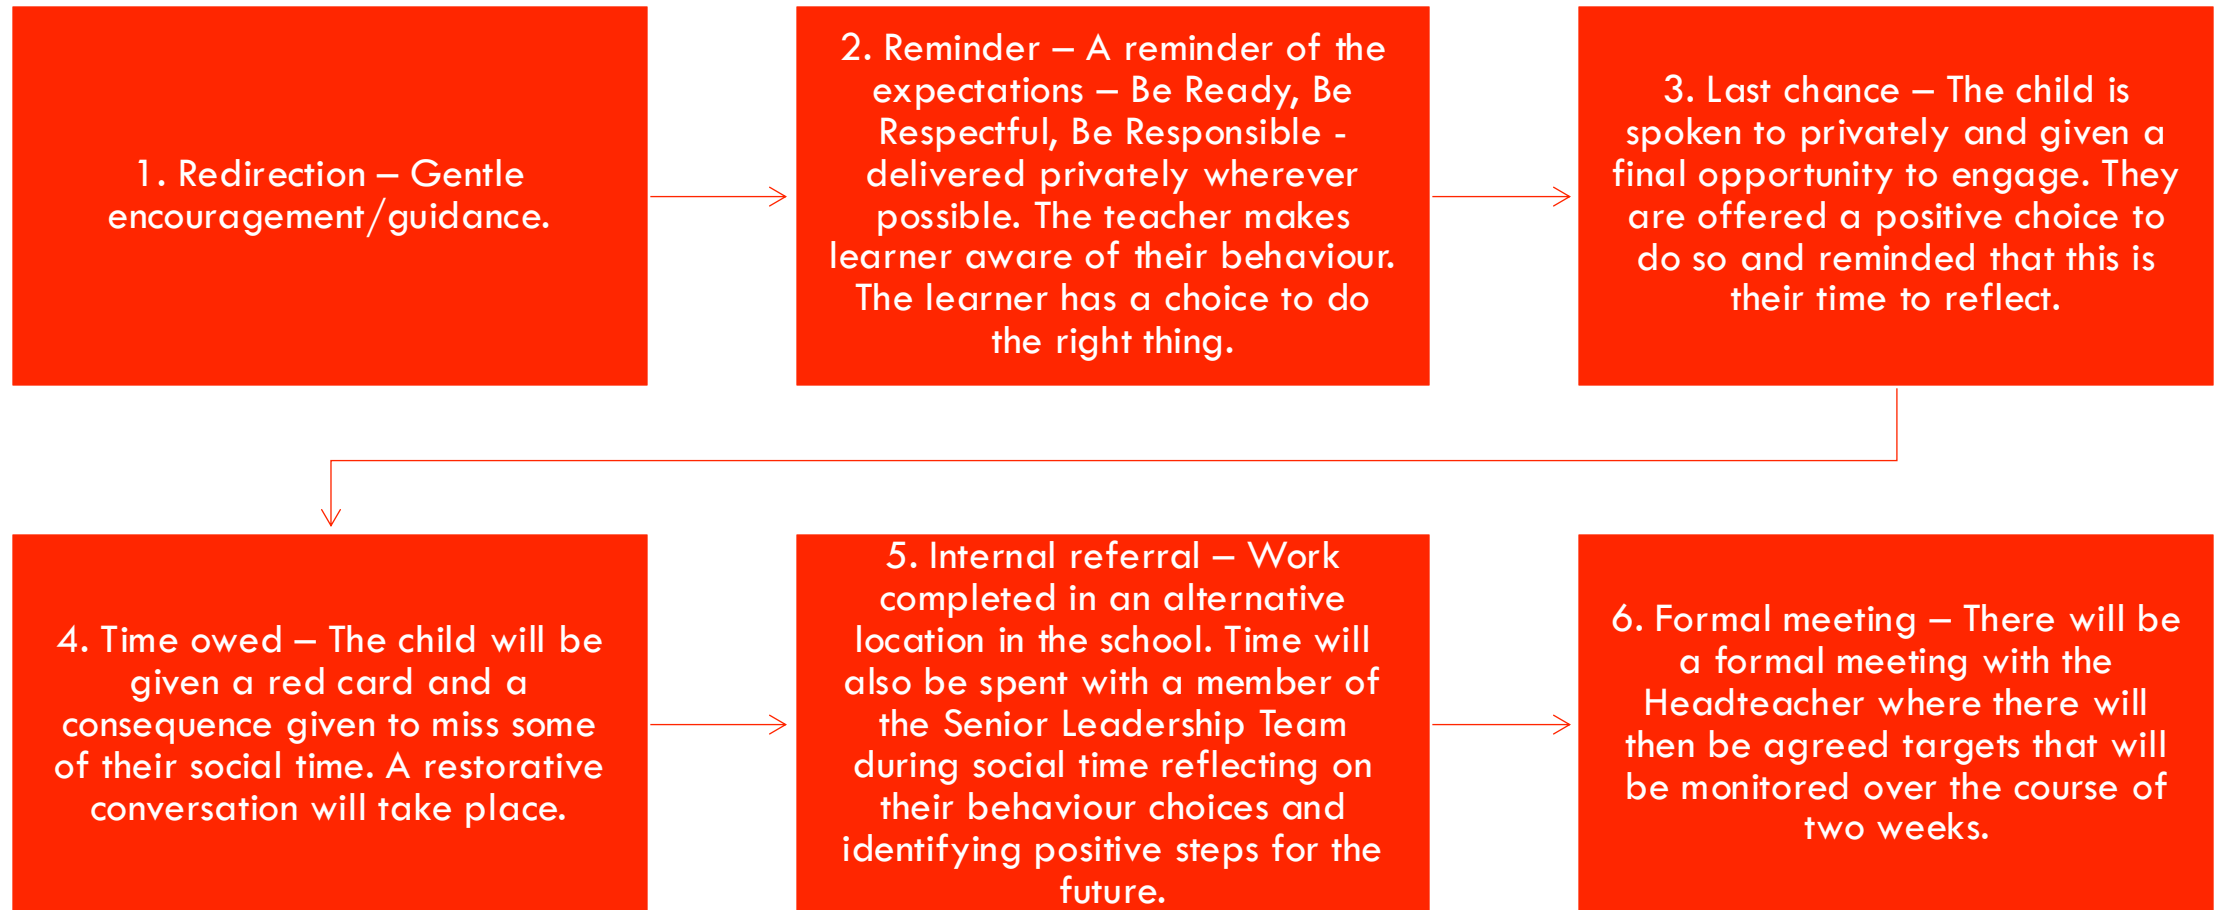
1. Redirection – Gentle encouragement/guidance.

2. Reminder – A reminder of the expectations – Be Ready, Be Respectful, Be Responsible - delivered privately wherever possible. The teacher makes learner aware of their behaviour. The learner has a choice to do the right thing.

3. Last chance – The child is spoken to privately and given a final opportunity to engage. They are offered a positive choice to do so and reminded that this is their time to reflect.

4. Time owed – The child will be given a red card and a consequence given to miss some of their social time. A restorative conversation will take place.

5. Internal referral – Work completed in an alternative location in the school. Time will also be spent with a member of the Senior Leadership Team during social time reflecting on their behaviour choices and identifying positive steps for the future.

6. Formal meeting – There will be a formal meeting with the Headteacher where there will then be agreed targets that will be monitored over the course of two weeks.